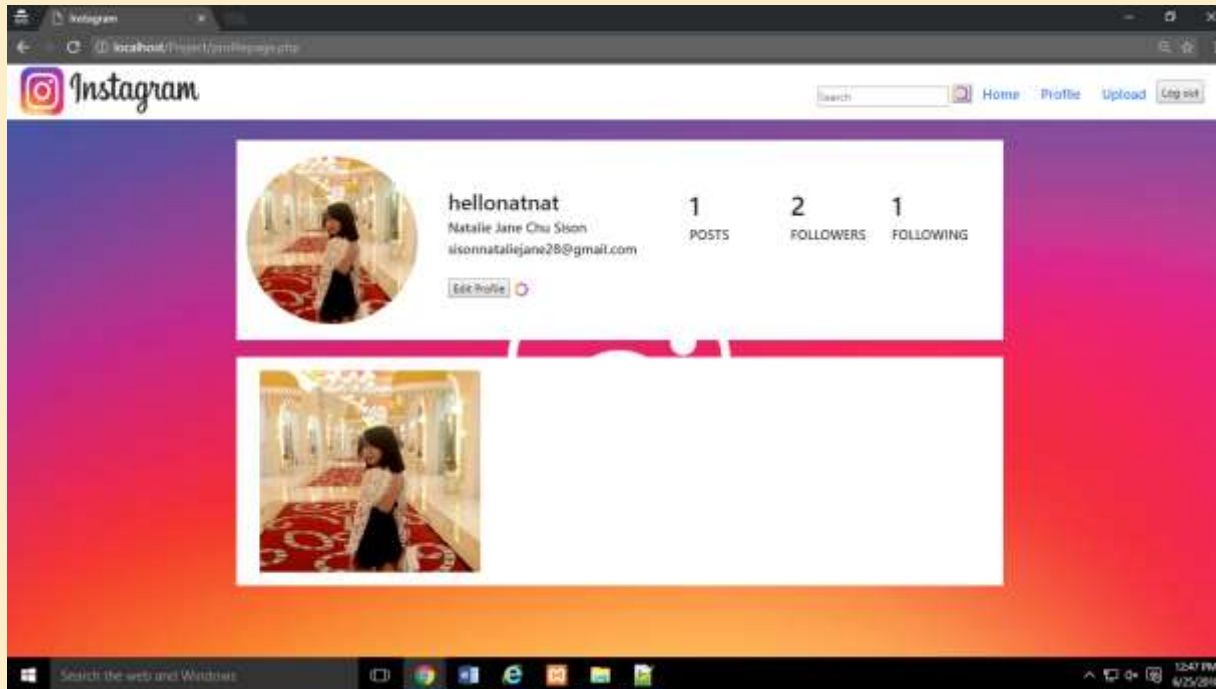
Instagram

localhost/Project/profilepage.php

Instagram

Search

Home Profile Upload Log out

hellonatnat
Natalie Jane Chu Sison
sisonnataliejane28@gmail.com

Edit Profile

1
POSTS

2
FOLLOWERS

1
FOLLOWING

Search the web and Windows

12:47 PM
6/25/2016